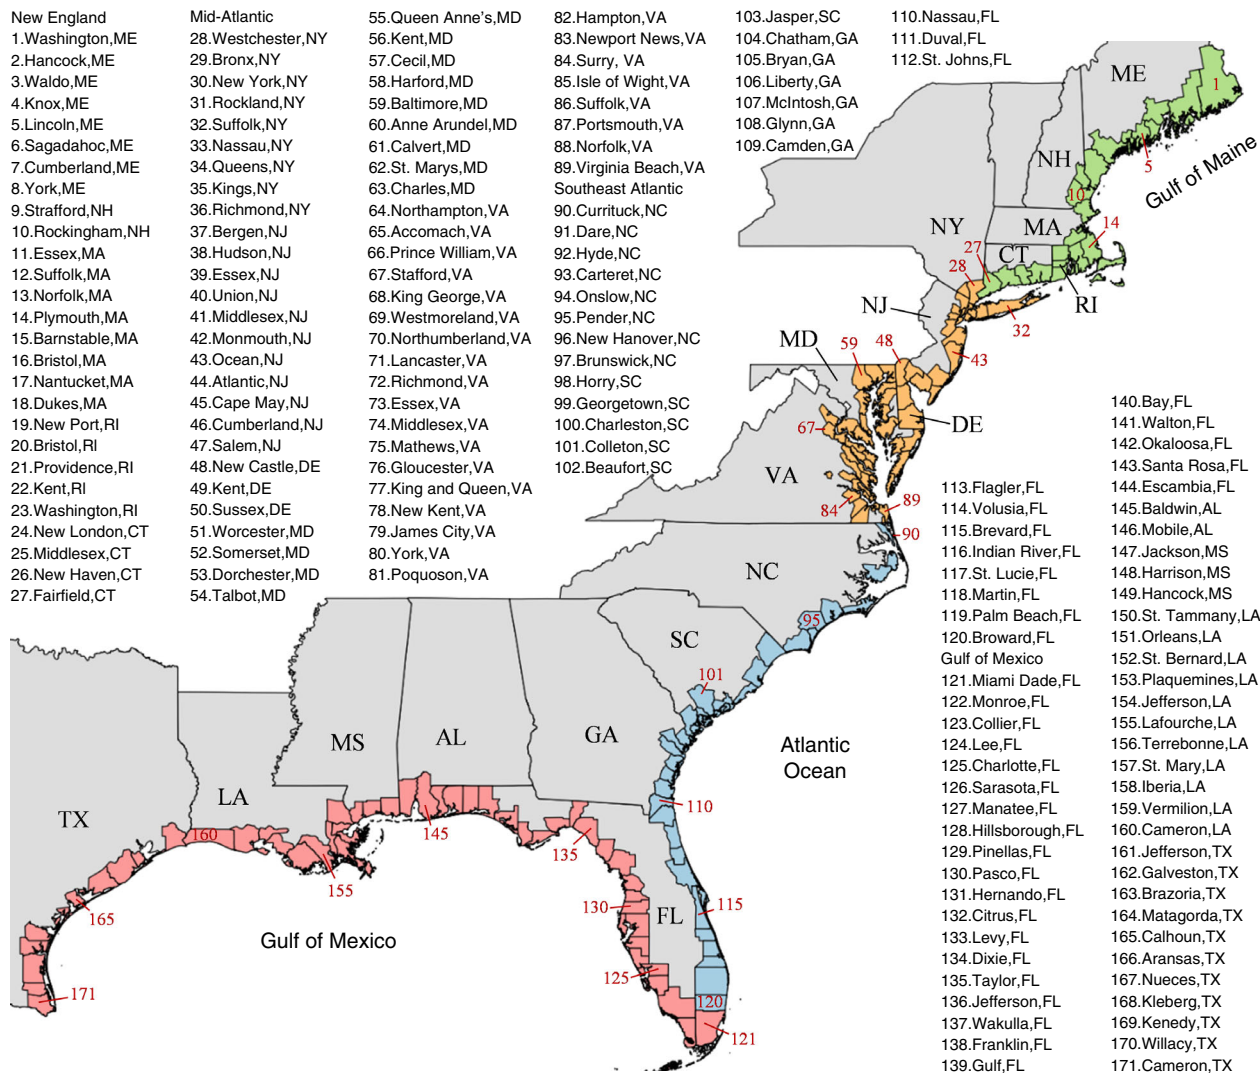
New England
1.Washington,ME
2.Hancock,ME
3.Waldo,ME
4.Knox,ME
5.Lincoln,ME
6.Sagadahoc,ME
7.Cumberland,ME
8.York,ME
9.Strafford,NH
10.Rockingham,NH
11.Essex,MA
12.Suffolk,MA
13.Norfolk,MA
14.Plymouth,MA
15.Barnstable,MA
16.Bristol,MA
17.Nantucket,MA
18.Dukes,MA
19.New Port,RI
20.Bristol,RI
21.Providence,RI
22.Kent,RI
23.Washington,RI
24.New London,CT
25.Middlesex,CT
26.New Haven,CT
27.Fairfield,CT

Mid-Atlantic
28.Westchester,NY
29.Bronx,NY
30.New York,NY
31.Rockland,NY
32.Suffolk,NY
33.Nassau,NY
34.Queens,NY
35.Kings,NY
36.Richmond,NY
37.Bergen,NJ
38.Hudson,NJ
39.Essex,NJ
40.Union,NJ
41.Middlesex,NJ
42.Monmouth,NJ
43.Ocean,NJ
44.Atlantic,NJ
45.Cape May,NJ
46.Cumberland,NJ
47.Salem,NJ
48.New Castle,DE
49.Kent,DE
50.Sussex,DE
51.Worcester,MD
52.Somerset,MD
53.Dorchester,MD
54.Talbot,MD

55.Queen Anne's,MD
56.Kent,MD
57.Cecil,MD
58.Harford,MD
59.Baltimore,MD
60.Anne Arundel,MD
61.Calvert,MD
62.St. Marys,MD
63.Charles,MD
64.Northampton,VA
65.Accomach,VA
66.Prince William,VA
67.Stafford,VA
68.King George,VA
69.Westmoreland,VA
70.Northumberland,VA
71.Lancaster,VA
72.Richmond,VA
73.Essex,VA
74.Middlesex,VA
75.Mathews,VA
76.Gloucester,VA
77.King and Queen,VA
78.New Kent,VA
79.James City,VA
80.York,VA
81.Poquoson,VA

82.Hampton,VA
83.Newport News,VA
84.Surry, VA
85.Isle of Wight,VA
86.Suffolk,VA
87.Portsmouth,VA
88.Norfolk,VA
89.Virginia Beach,VA
Southeast Atlantic
90.Currituck,NC
91.Dare,NC
92.Hyde,NC
93.Carteret,NC
94.Onslow,NC
95.Pender,NC
96.New Hanover,NC
97.Brunswick,NC
98.Horry,SC
99.Georgetown,SC
100.Charleston,SC
101.Colleton,SC
102.Beaufort,SC

103.Jasper,SC
104.Chatham,GA
105.Bryan,GA
106.Liberty,GA
107.McIntosh,GA
108.Glynn,GA
109.Camden,GA

110.Nassau,FL
111.Duval,FL
112.St. Johns,FL

ME
NH
Gulf of Maine
NY
MA
CT
RI
NJ
MD
DE
VA
NC
SC
GA
AL
MS
LA
TX
FL
Atlantic Ocean
Gulf of Mexico
1
5
10
14
27
28
32
43
48
59
67
84
89
90
95
101
110
115
120
121
125
130
135
145
155
160
165
171

113.Flagler,FL
114.Volusia,FL
115.Brevard,FL
116.Indian River,FL
117.St. Lucie,FL
118.Martin,FL
119.Palm Beach,FL
120.Broward,FL
Gulf of Mexico
121.Miami Dade,FL
122.Monroe,FL
123.Collier,FL
124.Lee,FL
125.Charlotte,FL
126.Sarasota,FL
127.Manatee,FL
128.Hillsborough,FL
129.Pinellas,FL
130.Pasco,FL
131.Hernando,FL
132.Citrus,FL
133.Levy,FL
134.Dixie,FL
135.Taylor,FL
136.Jefferson,FL
137.Wakulla,FL
138.Franklin,FL
139.Gulf,FL

140.Bay,FL
141.Walton,FL
142.Okaloosa,FL
143.Santa Rosa,FL
144.Escambia,FL
145.Baldwin,AL
146.Mobile,AL
147.Jackson,MS
148.Harrison,MS
149.Hancock,MS
150.St. Tammany,LA
151.Orleans,LA
152.St. Bernard,LA
153.Plaquemines,LA
154.Jefferson,LA
155.Lafourche,LA
156.Terrebonne,LA
157.St. Mary,LA
158.Iberia,LA
159.Vermilion,LA
160.Cameron,LA
161.Jefferson,TX
162.Galveston,TX
163.Brazoria,TX
164.Matagorda,TX
165.Calhoun,TX
166.Aransas,TX
167.Nueces,TX
168.Kleberg,TX
169.Kenedy,TX
170.Willacy,TX
171.Cameron,TX